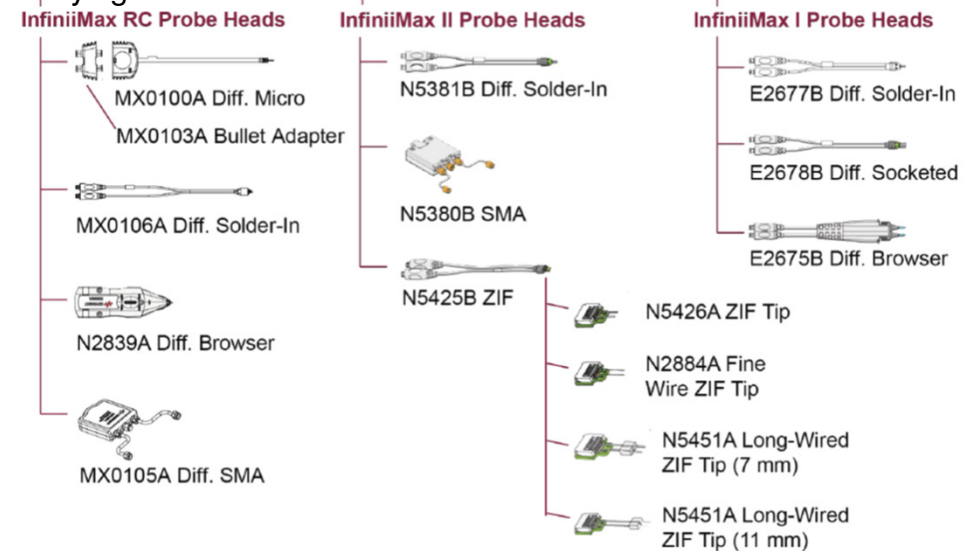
InfiniiMax RC Probe Heads

MX0100A Diff. Micro

MX0103A Bullet Adapter

MX0106A Diff. Solder-In

N2839A Diff. Browser

MX0105A Diff. SMA

InfiniiMax II Probe Heads

N5381B Diff. Solder-In

N5380B SMA

N5425B ZIF

N5426A ZIF Tip

N2884A Fine Wire ZIF Tip

N5451A Long-Wired ZIF Tip (7 mm)

N5451A Long-Wired ZIF Tip (11 mm)

InfiniiMax I Probe Heads

E2677B Diff. Solder-In

E2678B Diff. Socketed

E2675B Diff. Browser